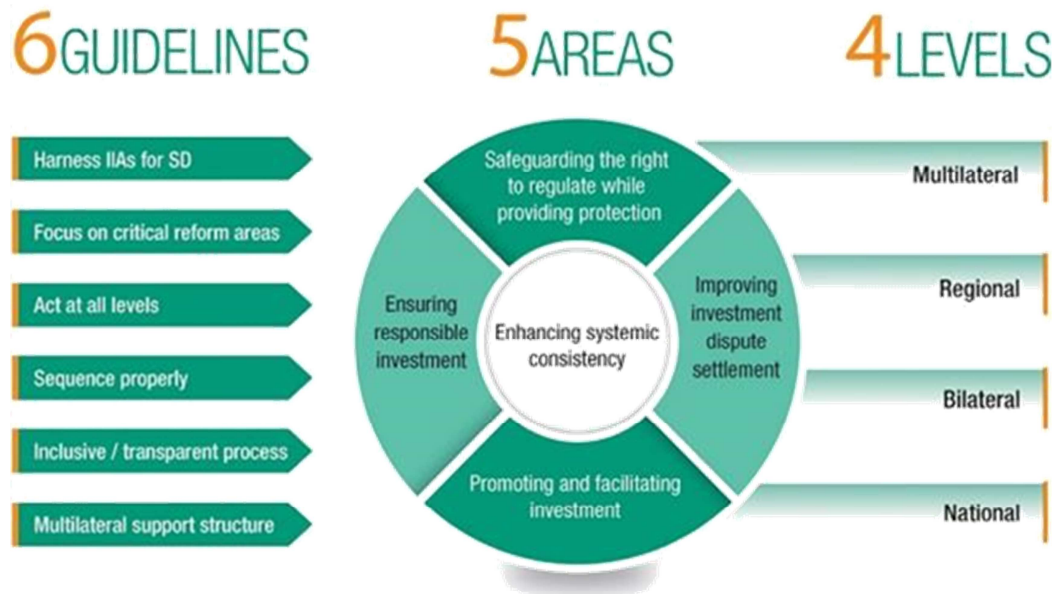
6 GUIDELINES

5 AREAS

4 LEVELS

Harness IIAs for SD

Focus on critical reform areas

Act at all levels

Sequence properly

Inclusive / transparent process

Multilateral support structure

Safeguarding the right to regulate while providing protection

Ensuring responsible investment

Enhancing systemic consistency

Improving investment dispute settlement

Promoting and facilitating investment

Multilateral

Regional

Bilateral

National